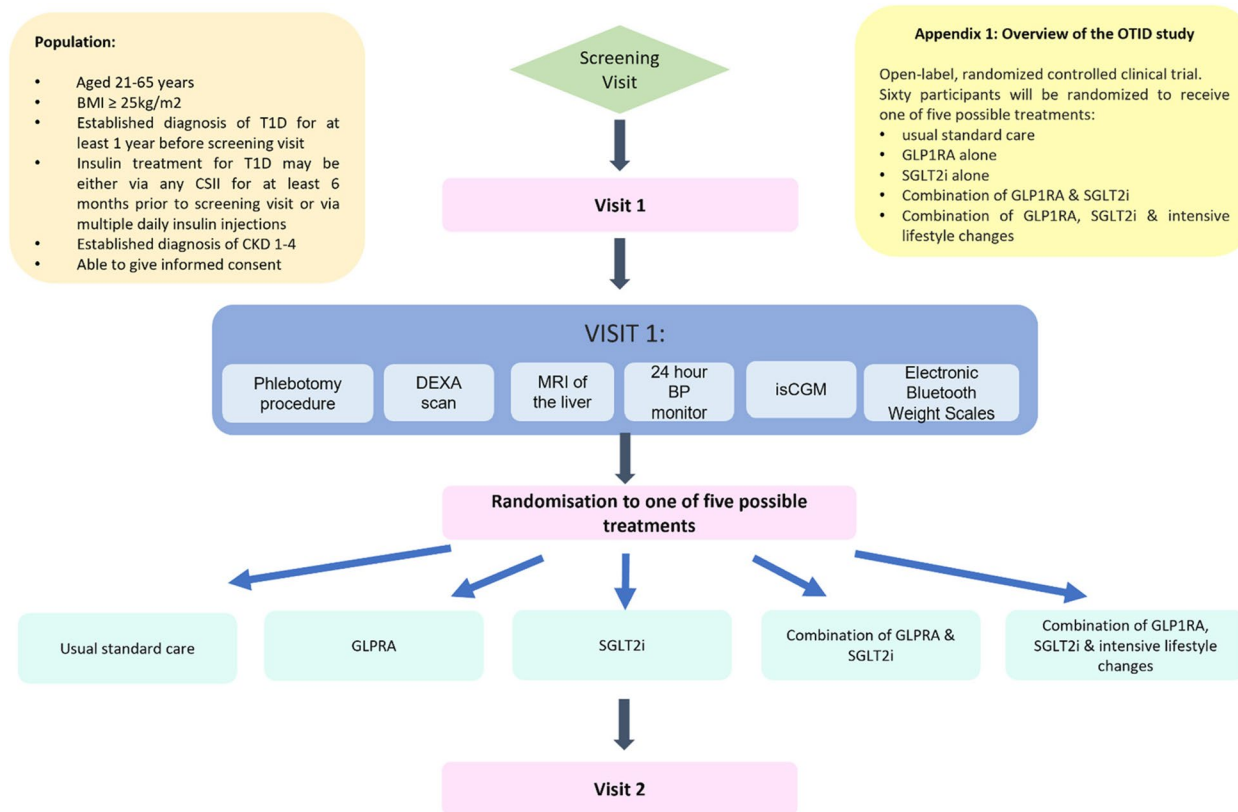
Population:

- Aged 21-65 years
- BMI ≥ 25kg/m2
- Established diagnosis of T1D for at least 1 year before screening visit
- Insulin treatment for T1D may be either via any CSII for at least 6 months prior to screening visit or via multiple daily insulin injections
- Established diagnosis of CKD 1-4
- Able to give informed consent

Screening Visit

Appendix 1: Overview of the OTID study

Open-label, randomized controlled clinical trial. Sixty participants will be randomized to receive one of five possible treatments:
- usual standard care
- GLP1RA alone
- SGLT2i alone
- Combination of GLP1RA & SGLT2i
- Combination of GLP1RA, SGLT2i & intensive lifestyle changes

Visit 1

VISIT 1:

Phlebotomy procedure | DEXA scan | MRI of the liver | 24 hour BP monitor | isCGM | Electronic Bluetooth Weight Scales

Randomisation to one of five possible treatments

Usual standard care

GLPRA

SGLT2i

Combination of GLPRA & SGLT2i

Combination of GLP1RA, SGLT2i & intensive lifestyle changes

Visit 2